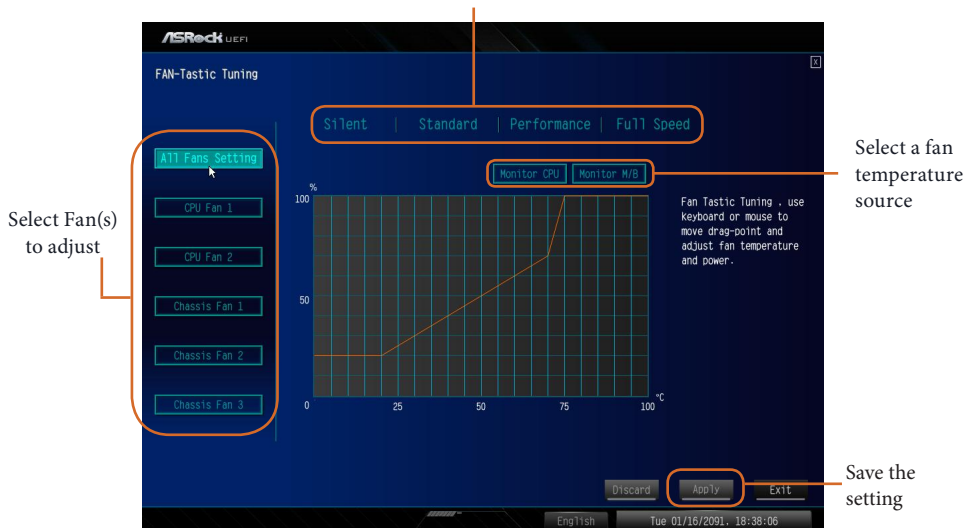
ASRock UEFI

FAN-Tastic Tuning

X

Silent | Standard | Performance | Full Speed

Select Fan(s) to adjust

All Fans Setting

CPU Fan 1

CPU Fan 2

Chassis Fan 1

Chassis Fan 2

Chassis Fan 3

Monitor CPU

Monitor M/B

Select a fan temperature source

%

100

50

0

25

50

75

100

°C

Fan Tastic Tuning . use keyboard or mouse to move drag-point and adjust fan temperature and power.

Discard

Apply

Exit

Save the setting

English

Tue 01/16/2091. 18:38:06